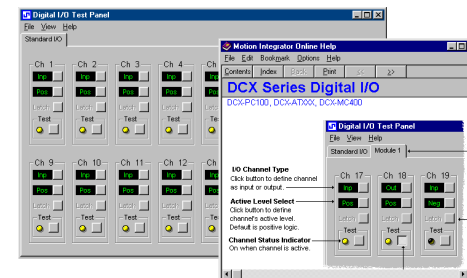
Digital I/O Test Panel
File View Help
Standard I/O

Ch 1
Inp
Pos
Latch
Test

Ch 2
Inp
Pos
Latch
Test

Ch 3
Inp
Pos
Latch
Test

Ch 4
Inp
Pos
Latch
Test

Ch 9
Inp
Pos
Latch
Test

Ch 10
Inp
Pos
Latch
Test

Ch 11
Inp
Pos
Latch
Test

Ch 12
Inp
Pos
Latch
Test

Motion Integrator Online Help
File Edit Bookmark Options Help
Contents Index Back Print << >>

DCX Series Digital I/O
DCX-PC100, DCX-ATXXX, DCX-MC400

Digital I/O Test Panel
File View Help
Standard I/O Module 1

I/O Channel Type
Click button to define channel as input or output.

Active Level Select
Click button to define channel's active level. Default is positive logic.

Channel Status Indicator
On when channel is active.

Ch 17
Inp
Pos
Latch
Test

Ch 18
Out
Pos
Latch
Test

Ch 19
Inp
Neg
Latch
Test